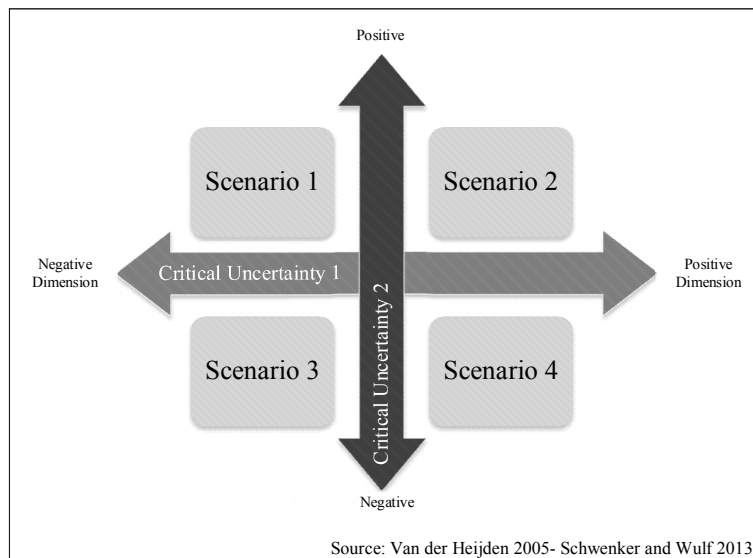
Positive

Scenario 1

Scenario 2

Negative Dimension

Critical Uncertainty 1

Critical Uncertainty 2

Positive Dimension

Scenario 3

Scenario 4

Negative

Source: Van der Heijden 2005- Schwenker and Wulf 2013